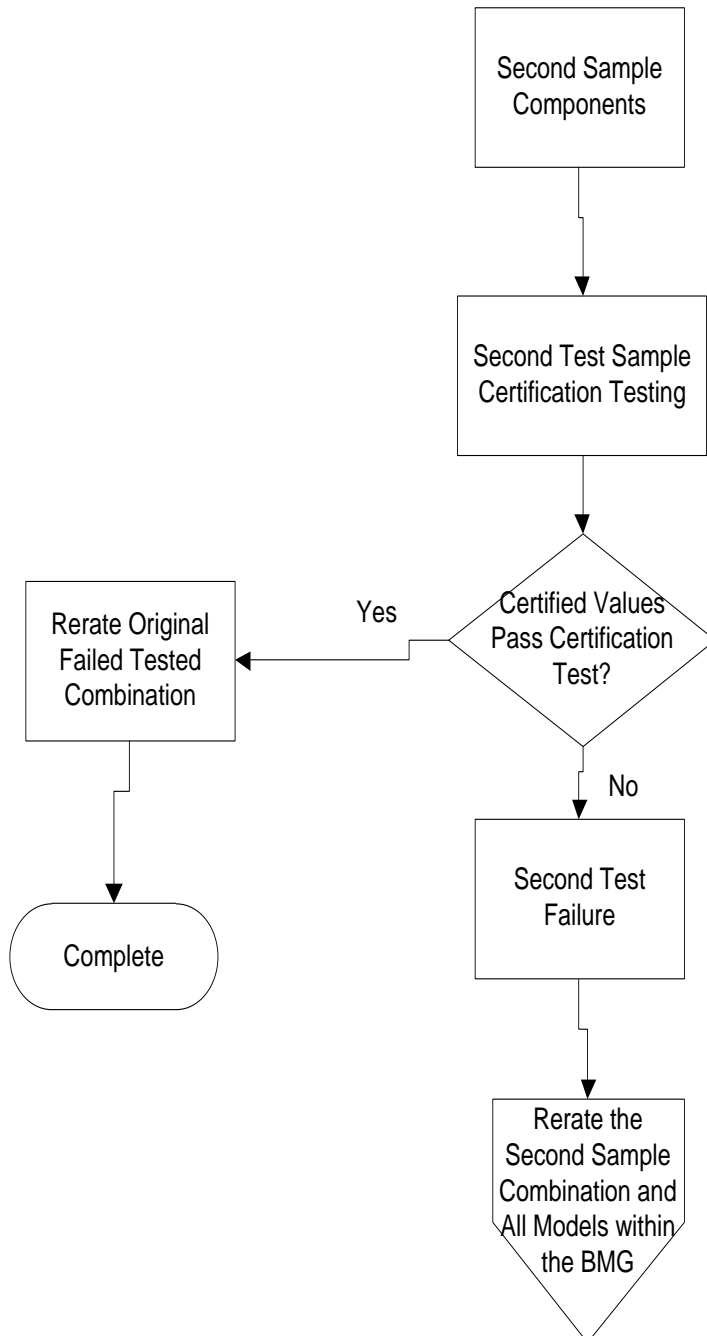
Second Sample Components

Second Test Sample Certification Testing

Certified Values Pass Certification Test?

Yes

Rerate Original Failed Tested Combination

Complete

No

Second Test Failure

Rerate the Second Sample Combination and All Models within the BMG